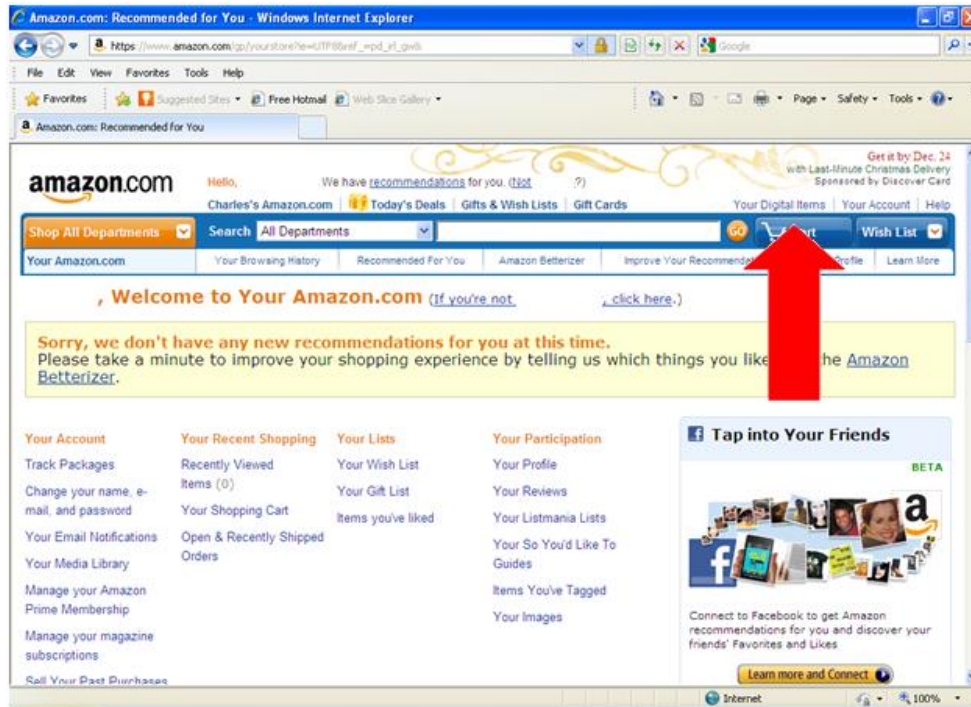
Amazon.com: Recommended for You - Windows Internet Explorer

https://www.amazon.com/gp/yourstore?ie=UTF8&ref_=pd_irl_gwb

Google

File Edit View Favorites Tools Help

Favorites Suggested Sites Free Hotmail Web Slice Gallery

Page Safety Tools

Amazon.com: Recommended for You

amazon.com

Hello, We have recommendations for you. (Not ?)

Charles's Amazon.com | Today's Deals | Gifts & Wish Lists | Gift Cards

Get it by Dec. 24 with Last-Minute Christmas Delivery Sponsored by Discover Card

Your Digital Items | Your Account | Help

Shop All Departments Search All Departments GO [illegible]rt Wish List

Your Amazon.com | Your Browsing History | Recommended For You | Amazon Betterizer | Improve Your Recommendat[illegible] | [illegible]rofile | Learn More

, Welcome to Your Amazon.com (If you're not , click here.)

Sorry, we don't have any new recommendations for you at this time.
Please take a minute to improve your shopping experience by telling us which things you like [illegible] the Amazon Betterizer.

Your Account
Track Packages
Change your name, e-mail, and password
Your Email Notifications
Your Media Library
Manage your Amazon Prime Membership
Manage your magazine subscriptions
Sell Your Past Purchases

Your Recent Shopping
Recently Viewed Items (0)
Your Shopping Cart
Open & Recently Shipped Orders

Your Lists
Your Wish List
Your Gift List
Items you've liked

Your Participation
Your Profile
Your Reviews
Your Listmania Lists
Your So You'd Like To Guides
Items You've Tagged
Your Images

Tap into Your Friends
BETA
Connect to Facebook to get Amazon recommendations for you and discover your friends' Favorites and Likes
Learn more and Connect

Internet 100%